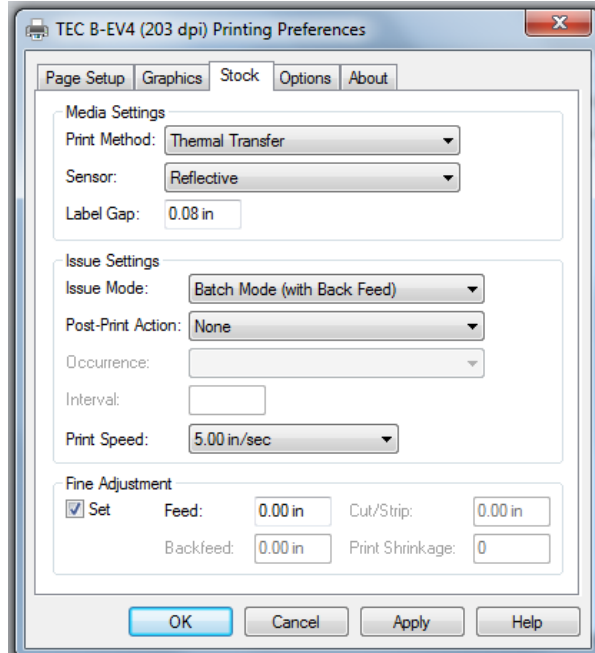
TEC B-EV4 (203 dpi) Printing Preferences

Page Setup | Graphics | Stock | Options | About

Media Settings
Print Method: Thermal Transfer
Sensor: Reflective
Label Gap: 0.08 in

Issue Settings
Issue Mode: Batch Mode (with Back Feed)
Post-Print Action: None
Occurrence:
Interval:
Print Speed: 5.00 in/sec

Fine Adjustment
Set
Feed: 0.00 in
Cut/Strip: 0.00 in
Backfeed: 0.00 in
Print Shrinkage: 0

OK | Cancel | Apply | Help